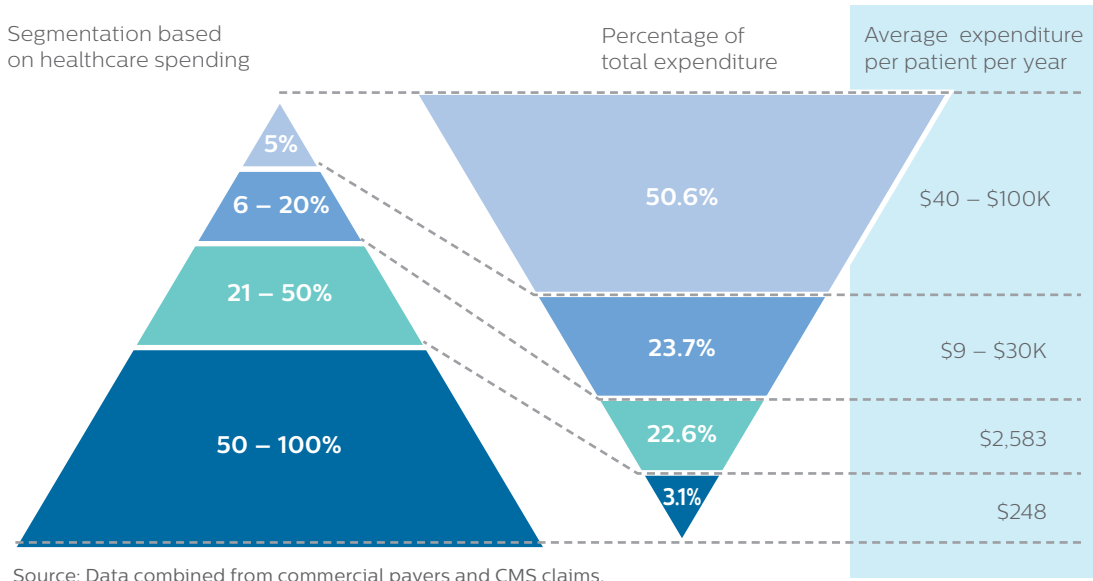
Segmentation based on healthcare spending

Percentage of total expenditure

Average expenditure per patient per year

5%

6 – 20%

21 – 50%

50 – 100%

50.6%

23.7%

22.6%

3.1%

$40 – $100K

$9 – $30K

$2,583

$248

Source: Data combined from commercial payers and CMS claims.